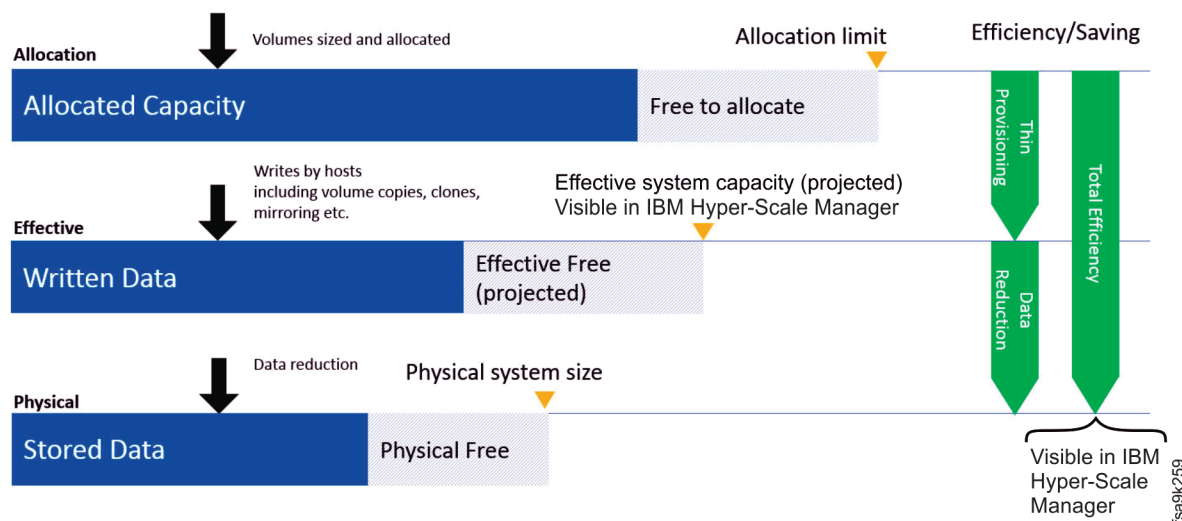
Allocation
Volumes sized and allocated
Allocation limit
Efficiency/Saving
Allocated Capacity
Free to allocate
Thin Provisioning
Total Efficiency
Writes by hosts including volume copies, clones, mirroring etc.
Effective system capacity (projected)
Visible in IBM Hyper-Scale Manager
Effective
Written Data
Effective Free (projected)
Data Reduction
Data reduction
Physical system size
Physical
Stored Data
Physical Free
Visible in IBM Hyper-Scale Manager
isa9k259